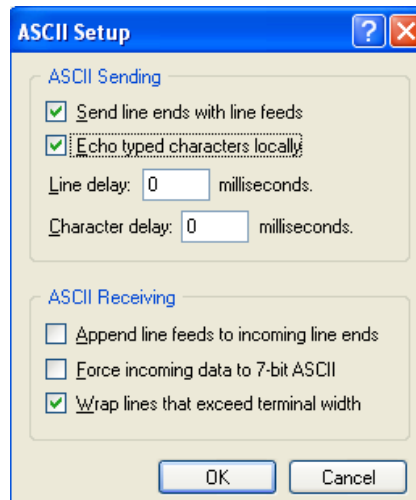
ASCII Setup

ASCII Sending

☑ Send line ends with line feeds
☑ Echo typed characters locally

Line delay: 0 milliseconds.

Character delay: 0 milliseconds.

ASCII Receiving

☐ Append line feeds to incoming line ends
☐ Force incoming data to 7-bit ASCII
☑ Wrap lines that exceed terminal width

OK Cancel